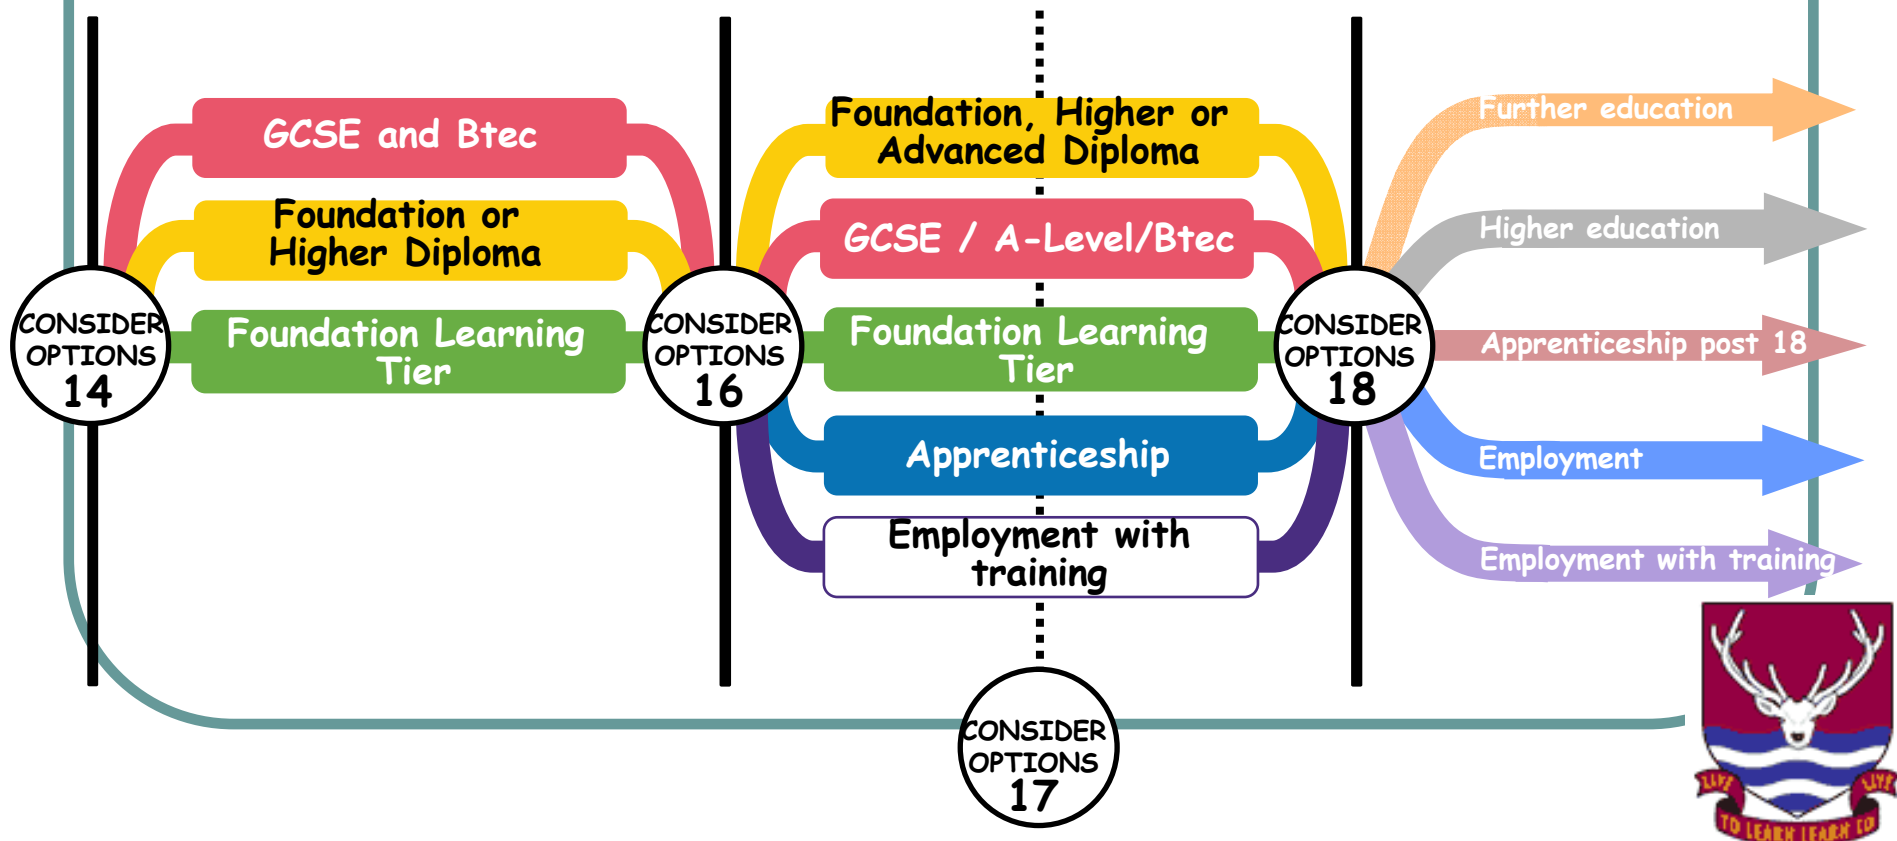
CONSIDER OPTIONS 14

GCSE and Btec

Foundation or Higher Diploma

Foundation Learning Tier

CONSIDER OPTIONS 16

Foundation, Higher or Advanced Diploma

GCSE / A-Level/Btec

Foundation Learning Tier

Apprenticeship

Employment with training

CONSIDER OPTIONS 17

CONSIDER OPTIONS 18

Further education

Higher education

Apprenticeship post 18

Employment

Employment with training

LIVE TO LEARN LEARN TO LIVE